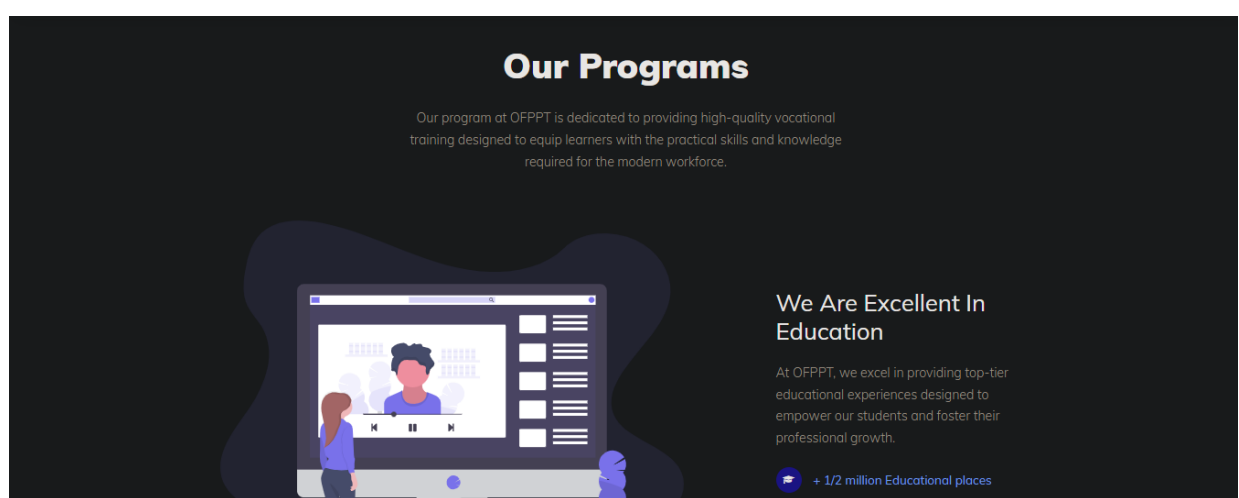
Our Programs

Our program at OFPPT is dedicated to providing high-quality vocational training designed to equip learners with the practical skills and knowledge required for the modern workforce.

We Are Excellent In Education

At OFPPT, we excel in providing top-tier educational experiences designed to empower our students and foster their professional growth.

+ 1/2 million Educational places